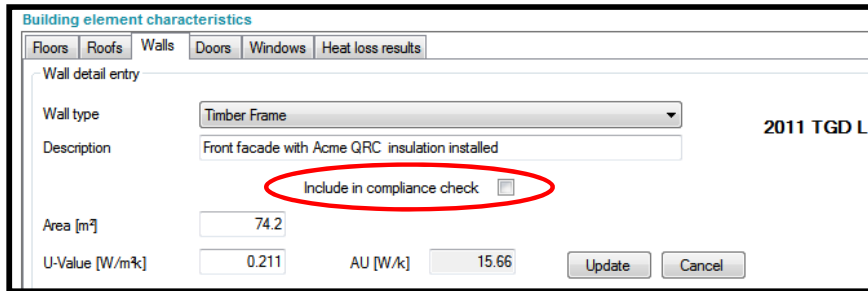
Building element characteristics

Floors | Roofs | Walls | Doors | Windows | Heat loss results

Wall detail entry

Wall type
Timber Frame

2011 TGD L

Description
Front facade with Acme QRC insulation installed

Include in compliance check

Area [m²]
74.2

U-Value [W/m²k]
0.211

AU [W/k]
15.66

Update
Cancel